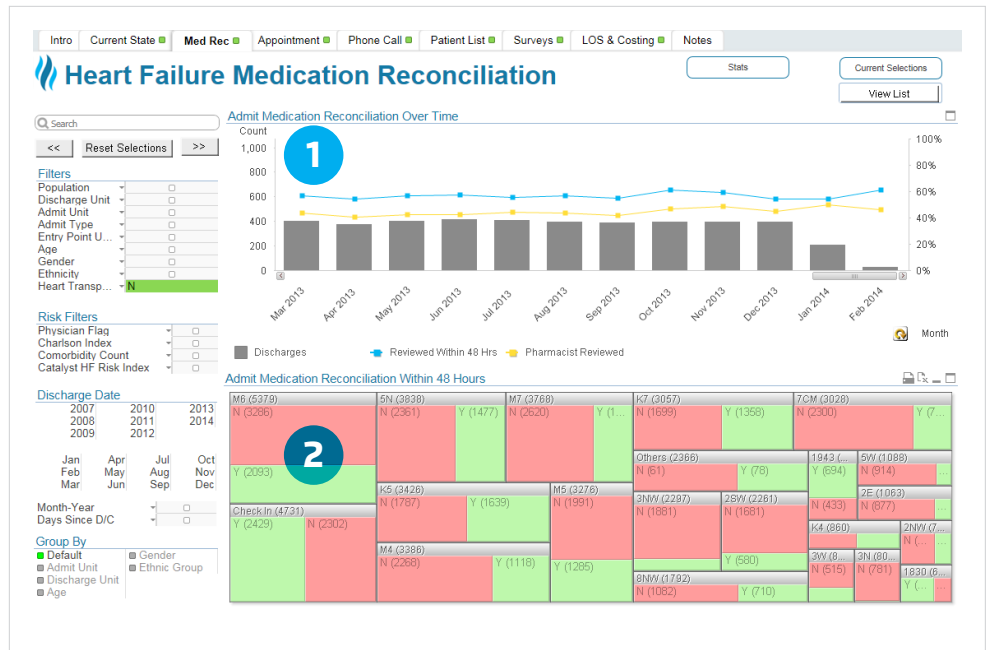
Intro | Current State | Med Rec | Appointment | Phone Call | Patient List | Surveys | LOS & Costing | Notes

Heart Failure Medication Reconciliation

Stats

Current Selections

View List

Search

<< Reset Selections >>

Filters
Population
Discharge Unit
Admit Unit
Admit Type
Entry Point U...
Age
Gender
Ethnicity
Heart Transp... N

Risk Filters
Physician Flag
Charlson Index
Comorbidity Count
Catalyst HF Risk Index

Discharge Date
2007 2010 2013
2008 2011 2014
2009 2012

Jan Apr Jul Oct
Feb May Aug Nov
Mar Jun Sep Dec

Month-Year
Days Since D/C

Group By
Default
Admit Unit
Discharge Unit
Age
Gender
Ethnic Group

Admit Medication Reconciliation Over Time

Count
1,000
800
600
400
200
0

100%
80%
60%
40%
20%
0%

1

Mar 2013 Apr 2013 May 2013 Jun 2013 Jul 2013 Aug 2013 Sep 2013 Oct 2013 Nov 2013 Dec 2013 Jan 2014 Feb 2014

Month

Discharges Reviewed Within 48 Hrs Pharmacist Reviewed

Admit Medication Reconciliation Within 48 Hours

2

M6 (5379)
N (3286)
Y (2093)
Check In (4731)
Y (2429) N (2302)
5N (3838)
N (2361) Y (1477)
K5 (3426)
N (1787) Y (1639)
M4 (3386)
N (2268) Y (1118)
M7 (3768)
N (2620) Y (1...
M5 (3276)
N (1991)
Y (1285)
K7 (3057)
N (1699) Y (1358)
Others (2366)
N (61) Y (78)
3NW (2297)
N (1881)
2SW (2261)
N (1681)
Y (580)
8NW (1792)
N (1082) Y (710)
7CM (3028)
N (2300) Y (7...
1943 (...
Y (694)
N (433)
5W (1088)
N (914)
2E (1063)
N (877)
K4 (860)
3W (8...
N (515)
3N (80...
N (781)
2NW (7...
N (...
1830 (6...
Y (...